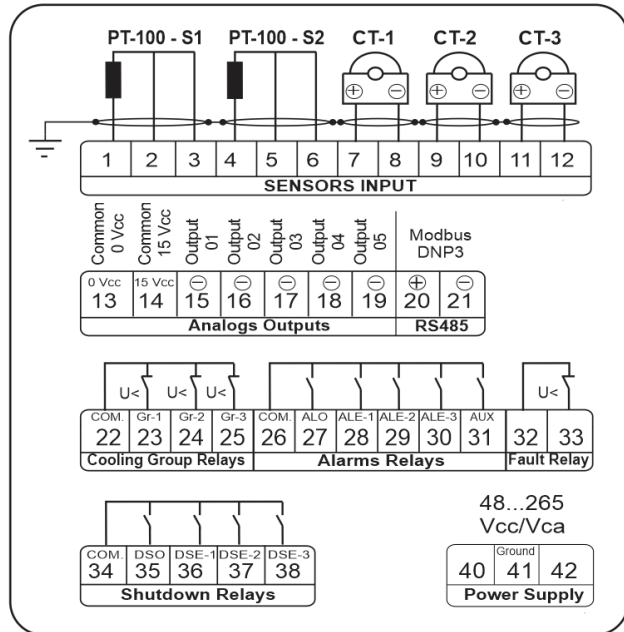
PT-100 - S1 PT-100 - S2 CT-1 CT-2 CT-3

⊕ ⊖ ⊕ ⊖ ⊕ ⊖

| 1 | 2 | 3 | 4 | 5 | 6 | 7 | 8 | 9 | 10 | 11 | 12 |
|---|---|---|---|---|---|---|---|---|---|---|---|

SENSORS INPUT

Common 0 Vcc
Common 15 Vcc
Output 01
Output 02
Output 03
Output 04
Output 05
Modbus DNP3

| 0 Vcc 13 | 15 Vcc 14 | ⊖ 15 | ⊖ 16 | ⊖ 17 | ⊖ 18 | ⊖ 19 | ⊕ 20 | ⊖ 21 |
|---|---|---|---|---|---|---|---|---|

Analogs Outputs
RS485

U< U< U<
U<

| COM. 22 | Gr-1 23 | Gr-2 24 | Gr-3 25 | COM. 26 | ALO 27 | ALE-1 28 | ALE-2 29 | ALE-3 30 | AUX 31 | 32 | 33 |
|---|---|---|---|---|---|---|---|---|---|---|---|

Cooling Group Relays
Alarms Relays
Fault Relay

48...265
Vcc/Vca

| COM. 34 | DSO 35 | DSE-1 36 | DSE-2 37 | DSE-3 38 |
|---|---|---|---|---|

Shutdown Relays

| 40 | Ground 41 | 42 |
|---|---|---|

Power Supply